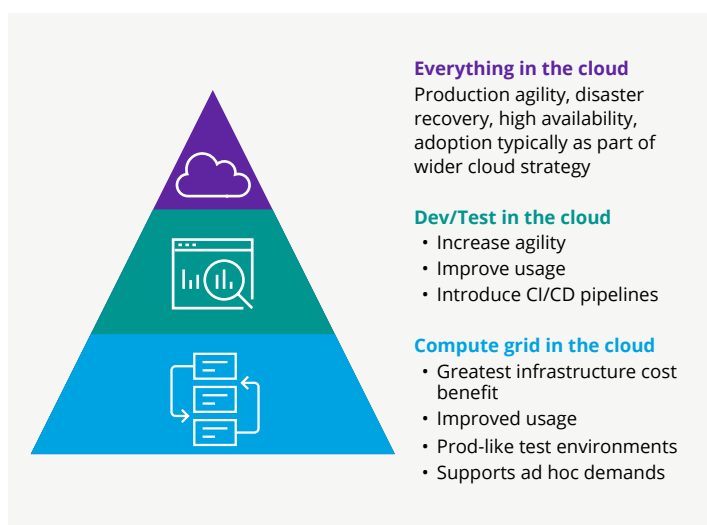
Everything in the cloud
Production agility, disaster recovery, high availability, adoption typically as part of wider cloud strategy

Dev/Test in the cloud
• Increase agility
• Improve usage
• Introduce CI/CD pipelines

Compute grid in the cloud
• Greatest infrastructure cost benefit
• Improved usage
• Prod-like test environments
• Supports ad hoc demands